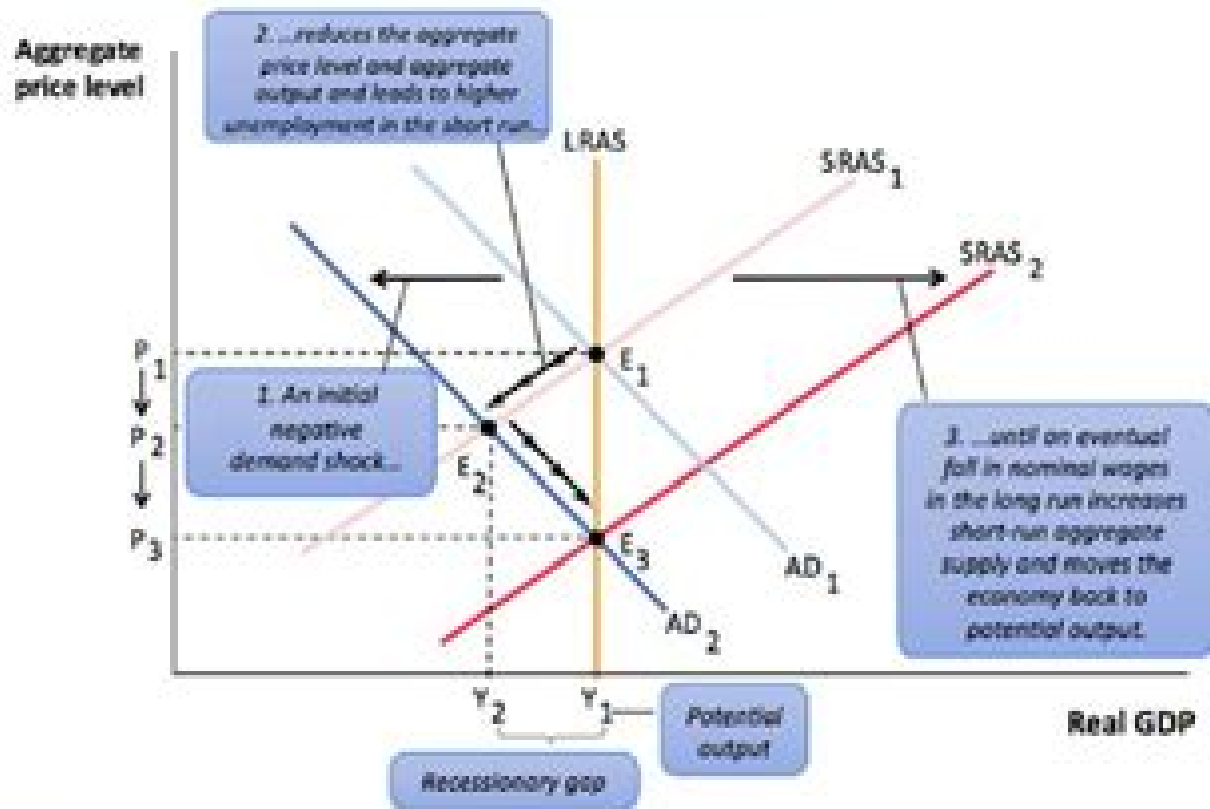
Aggregate price level

2. ...reduces the aggregate price level and aggregate output and leads to higher unemployment in the short run...

LRAS

SRAS$_1$

SRAS$_2$

$P_1$

$P_2$

$P_3$

$E_1$

$E_2$

$E_3$

1. An initial negative demand shock...

3. ...until an eventual fall in nominal wages in the long run increases short-run aggregate supply and moves the economy back to potential output.

AD$_1$

AD$_2$

$Y_2$

$Y_1$

Potential output

Real GDP

Recessionary gap